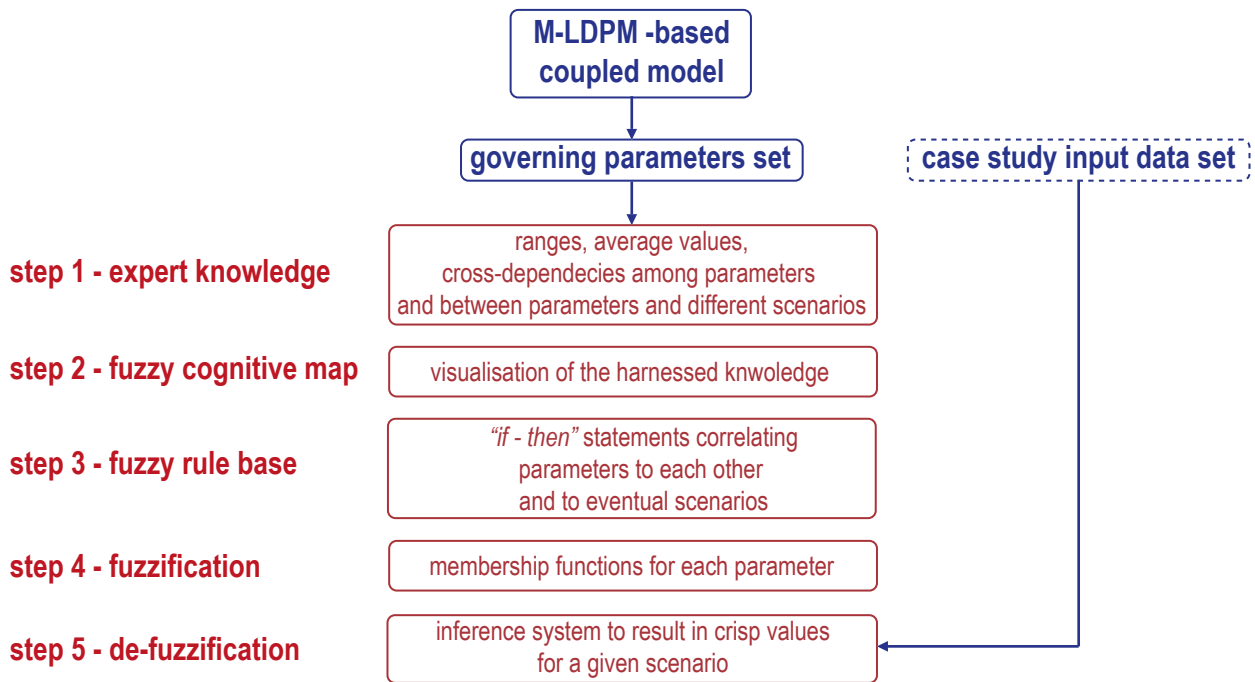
M-LDPM -based coupled model

governing parameters set

case study input data set

step 1 - expert knowledge

ranges, average values, cross-dependecies among parameters and between parameters and different scenarios

step 2 - fuzzy cognitive map

visualisation of the harnessed knwoledge

step 3 - fuzzy rule base

*"if - then"* statements correlating parameters to each other and to eventual scenarios

step 4 - fuzzification

membership functions for each parameter

step 5 - de-fuzzification

inference system to result in crisp values for a given scenario